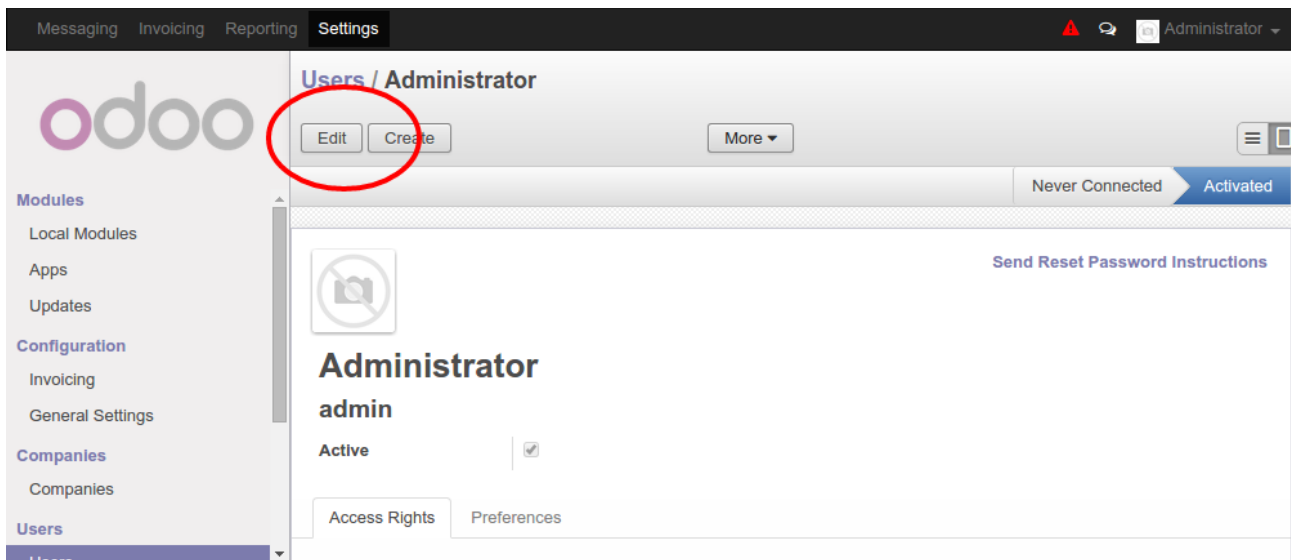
Messaging Invoicing Reporting Settings

Administrator

odoo

Users / Administrator

Edit Create

More

Modules

Local Modules

Apps

Updates

Configuration

Invoicing

General Settings

Companies

Companies

Users

Never Connected Activated

Send Reset Password Instructions

Administrator

admin

Active

Access Rights Preferences